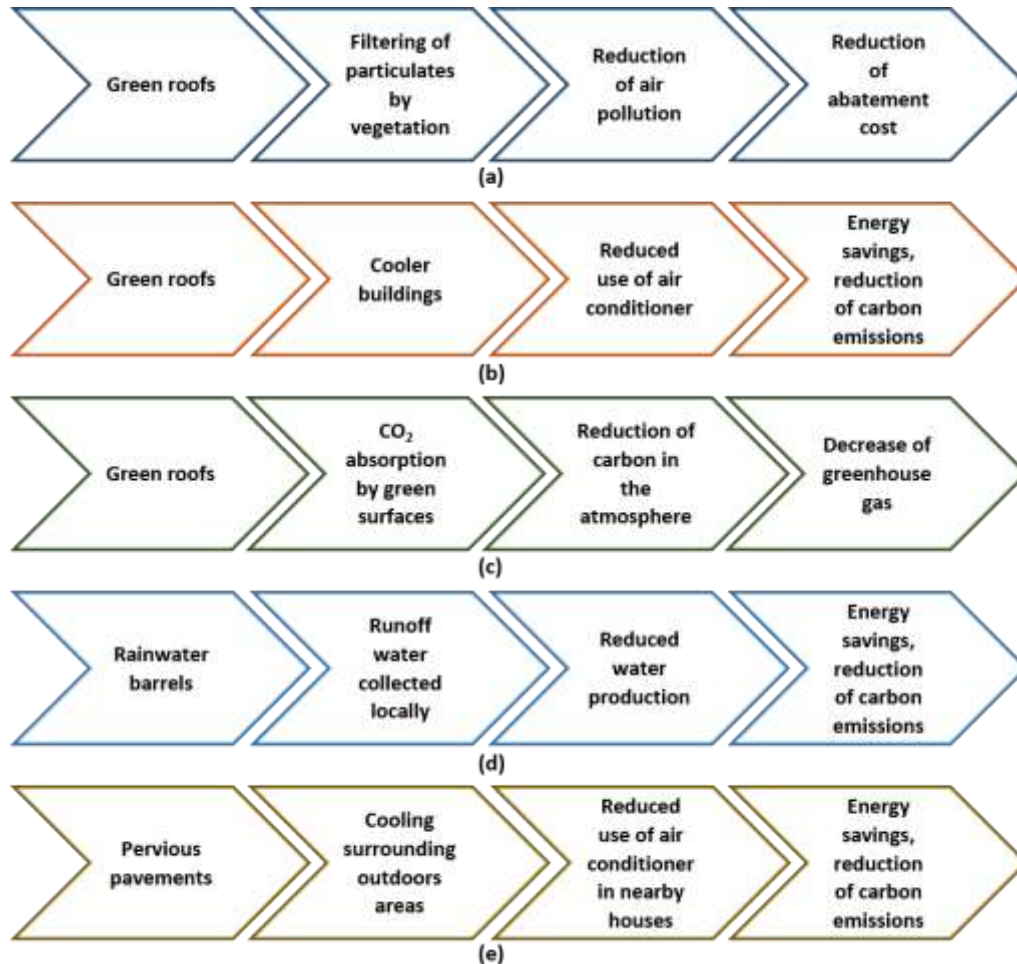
Green roofs

Filtering of particulates by vegetation

Reduction of air pollution

Reduction of abatement cost

(a)

Green roofs

Cooler buildings

Reduced use of air conditioner

Energy savings, reduction of carbon emissions

(b)

Green roofs

$CO_2$ absorption by green surfaces

Reduction of carbon in the atmosphere

Decrease of greenhouse gas

(c)

Rainwater barrels

Runoff water collected locally

Reduced water production

Energy savings, reduction of carbon emissions

(d)

Pervious pavements

Cooling surrounding outdoors areas

Reduced use of air conditioner in nearby houses

Energy savings, reduction of carbon emissions

(e)